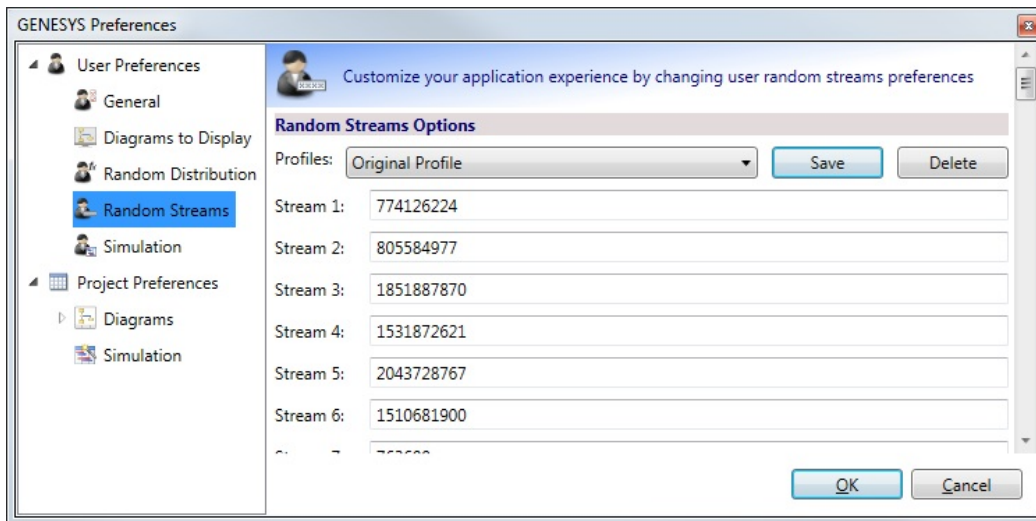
GENESYS Preferences

User Preferences
General
Diagrams to Display
Random Distribution
Random Streams
Simulation
Project Preferences
Diagrams
Simulation

Customize your application experience by changing user random streams preferences

Random Streams Options

Profiles: Original Profile Save Delete

Stream 1: 774126224
Stream 2: 805584977
Stream 3: 1851887870
Stream 4: 1531872621
Stream 5: 2043728767
Stream 6: 1510681900
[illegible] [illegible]

OK Cancel